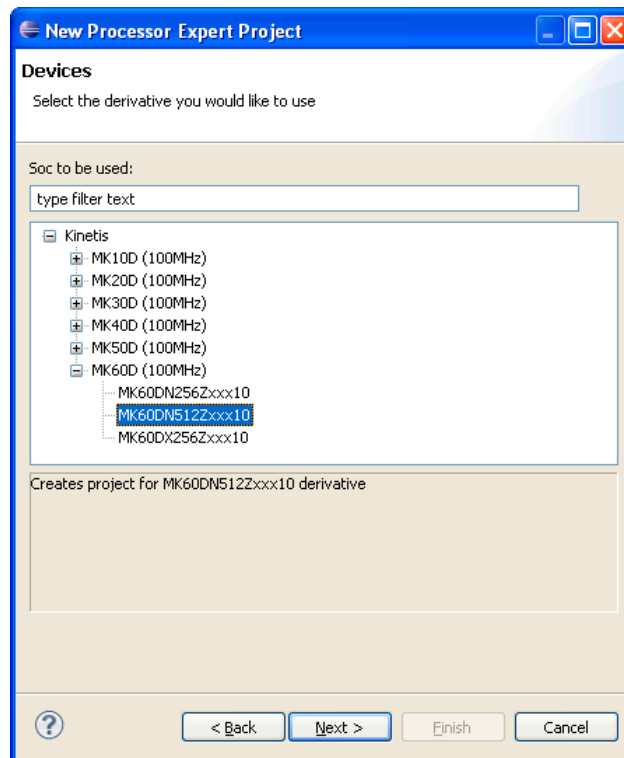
New Processor Expert Project

Devices

Select the derivative you would like to use

Soc to be used:

type filter text

Kinetis
MK10D (100MHz)
MK20D (100MHz)
MK30D (100MHz)
MK40D (100MHz)
MK50D (100MHz)
MK60D (100MHz)
MK60DN256Zxxx10
MK60DN512Zxxx10
MK60DX256Zxxx10

Creates project for MK60DN512Zxxx10 derivative

< Back
Next >
Finish
Cancel